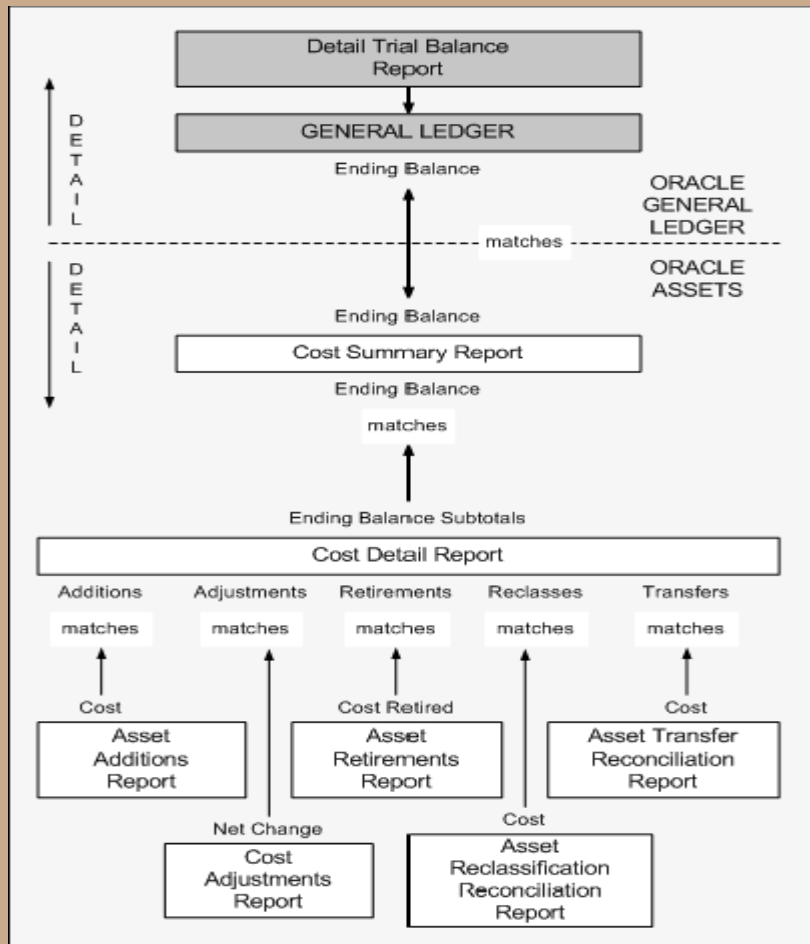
Detail Trial Balance Report

DETAIL

GENERAL LEDGER

Ending Balance

ORACLE GENERAL LEDGER

matches

DETAIL

ORACLE ASSETS

Ending Balance

Cost Summary Report

Ending Balance

matches

Ending Balance Subtotals

Cost Detail Report

Additions

Adjustments

Retirements

Reclasses

Transfers

matches

matches

matches

matches

matches

Cost

Cost Retired

Cost

Asset Additions Report

Asset Retirements Report

Asset Transfer Reconciliation Report

Net Change

Cost

Cost Adjustments Report

Asset Reclassification Reconciliation Report